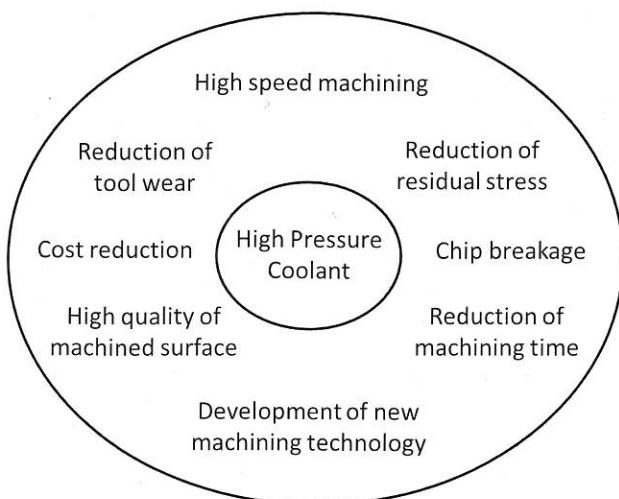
High speed machining

Reduction of tool wear

Reduction of residual stress

Cost reduction

High Pressure Coolant

Chip breakage

High quality of machined surface

Reduction of machining time

Development of new machining technology